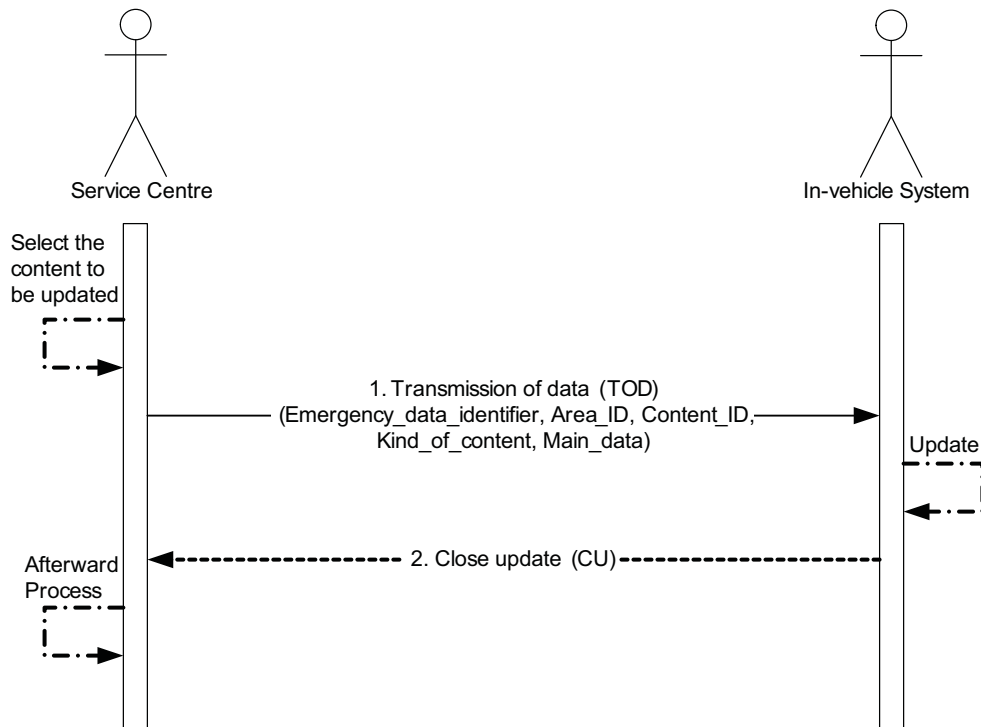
Service Centre

In-vehicle System

Select the content to be updated

1. Transmission of data (TOD) (Emergency_data_identifier, Area_ID, Content_ID, Kind_of_content, Main_data)

Update

2. Close update (CU)

Afterward Process